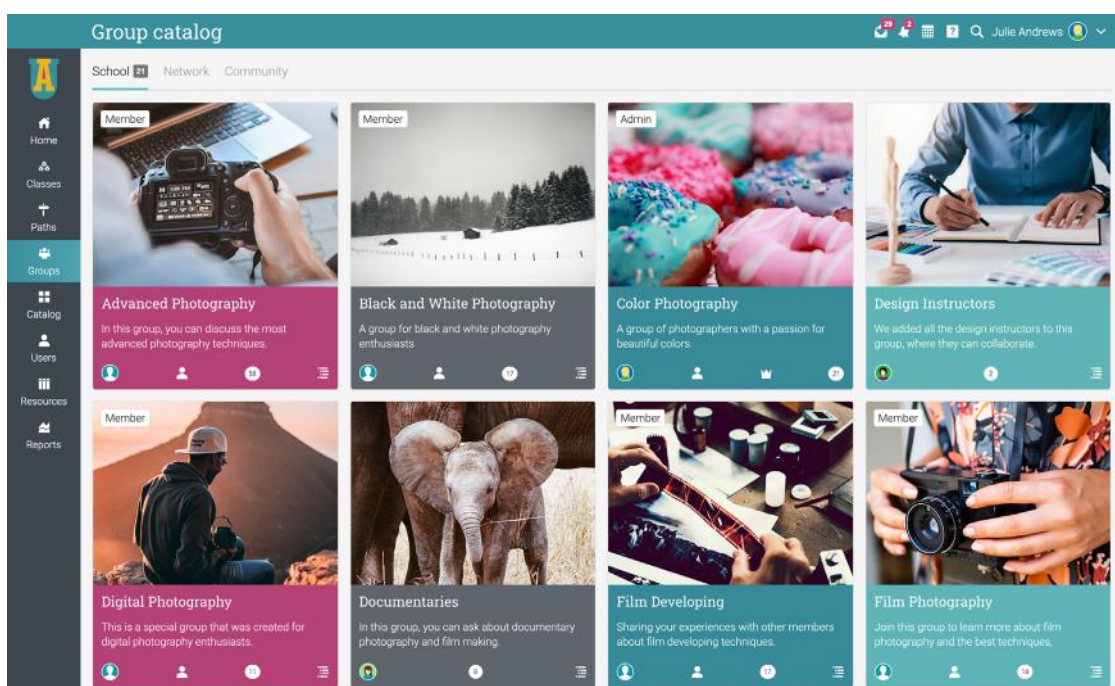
Group catalog

29 2 Julie Andrews

Home
Classes
Paths
Groups
Catalog
Users
Resources
Reports

School 21 Network Community

Member
Advanced Photography
In this group, you can discuss the most advanced photography techniques.
58

Member
Black and White Photography
A group for black and white photography enthusiasts
17

Admin
Color Photography
A group of photographers with a passion for beautiful colors.
21

Design Instructors
We added all the design instructors to this group, where they can collaborate.
2

Member
Digital Photography
This is a special group that was created for digital photography enthusiasts.
13

Documentaries
In this group, you can ask about documentary photography and film making.
9

Member
Film Developing
Sharing your experiences with other members about film developing techniques.
17

Member
Film Photography
Join this group to learn more about film photography and the best techniques.
18